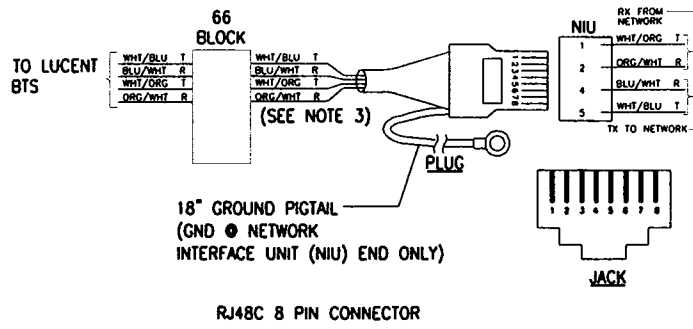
66 BLOCK

TO LUCENT BTS

WHT/BLU T
BLU/WHT R
WHT/ORG T
ORG/WHT R

WHT/BLU T
BLU/WHT R
WHT/ORG T
ORG/WHT R

(SEE NOTE 3)

12345678

PLUG

RX FROM NETWORK

NIU

1 WHT/ORG T
2 ORG/WHT R
4 BLU/WHT R
5 WHT/BLU T

TX TO NETWORK

18" GROUND PIGTAIL (GND @ NETWORK INTERFACE UNIT (NIU) END ONLY)

1 2 3 4 5 6 7 8

JACK

RJ48C 8 PIN CONNECTOR